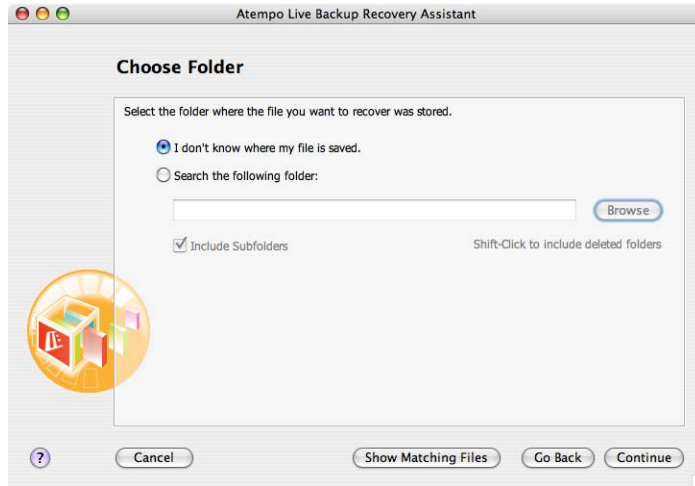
Atempo Live Backup Recovery Assistant

Choose Folder

Select the folder where the file you want to recover was stored.

I don't know where my file is saved.

Search the following folder:

Browse

Include Subfolders

Shift-Click to include deleted folders

?

Cancel

Show Matching Files

Go Back

Continue